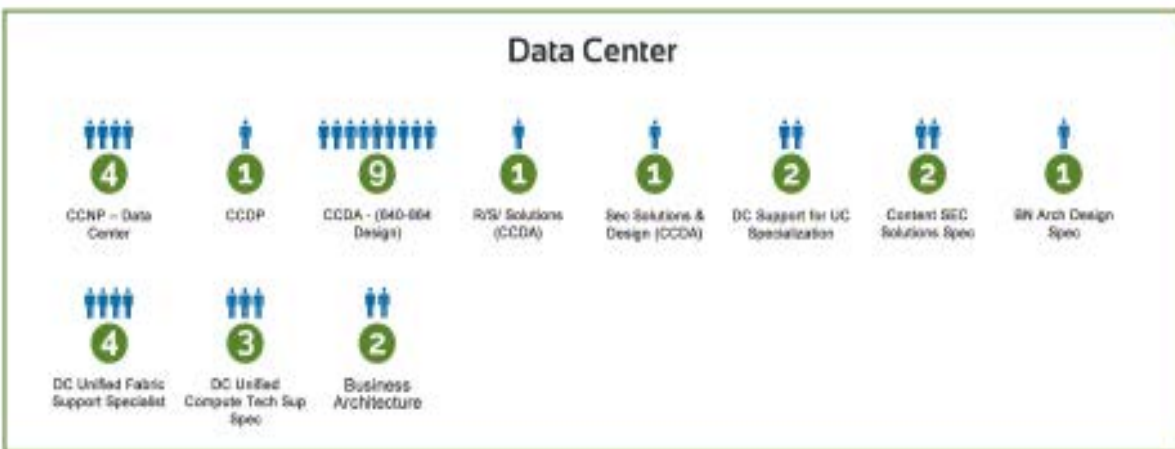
Data Center

4
CCNP – Data Center

1
CCDP

9
CCDA - (640-864 Design)

1
R/S/ Solutions (CCDA)

1
Sec Solutions & Design (CCDA)

2
DC Support for UC Specialization

2
Content SEC Solutions Spec

1
BN Arch Design Spec

4
DC Unified Fabric Support Specialist

3
DC Unified Compute Tech Sup Spec

2
Business Architecture